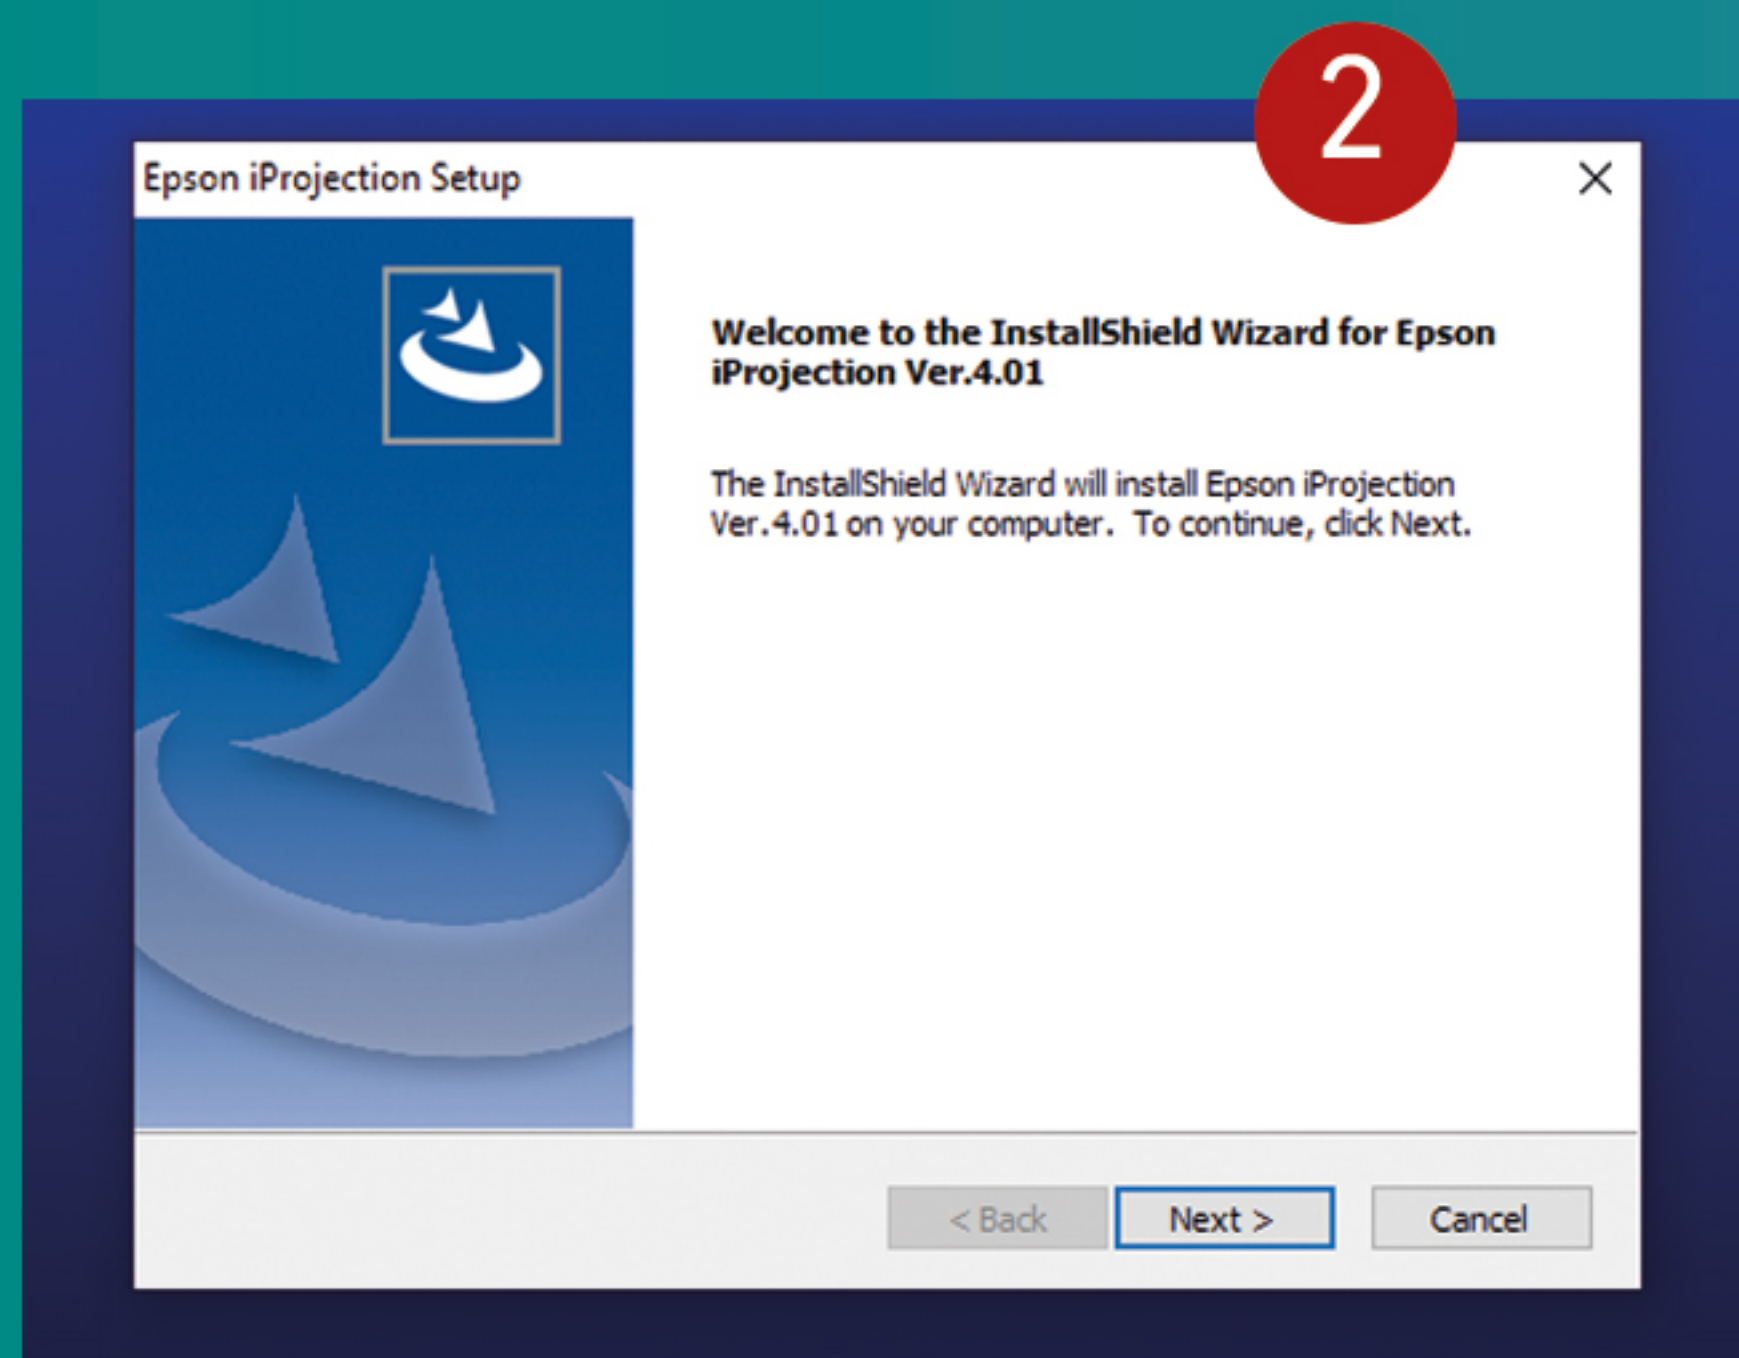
Epson iProjection Setup

2

Welcome to the InstallShield Wizard for Epson iProjection Ver.4.01

The InstallShield Wizard will install Epson iProjection Ver.4.01 on your computer. To continue, click Next.

< Back

Next >

Cancel